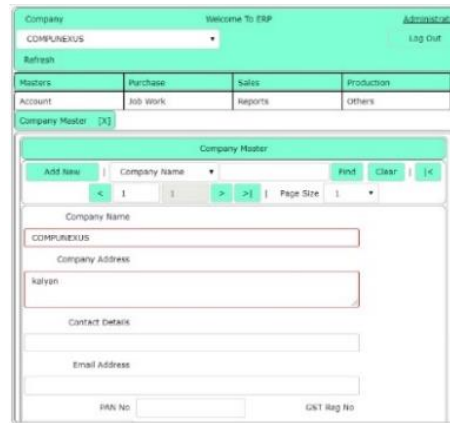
Company
Welcome To ERP
Administrat
COMPUNEXUS
Log Out
Refresh

| Masters | Purchase | Sales | Production |
|---|---|---|---|
| Account | Job Work | Reports | Others |

Company Master [X]

Company Master

Add New | Company Name Find Clear | |<
< 1 1 > >| | Page Size 1

Company Name
COMPUNEXUS
Company Address
kalyan
Contact Details
Email Address
PAN No
GST Reg No